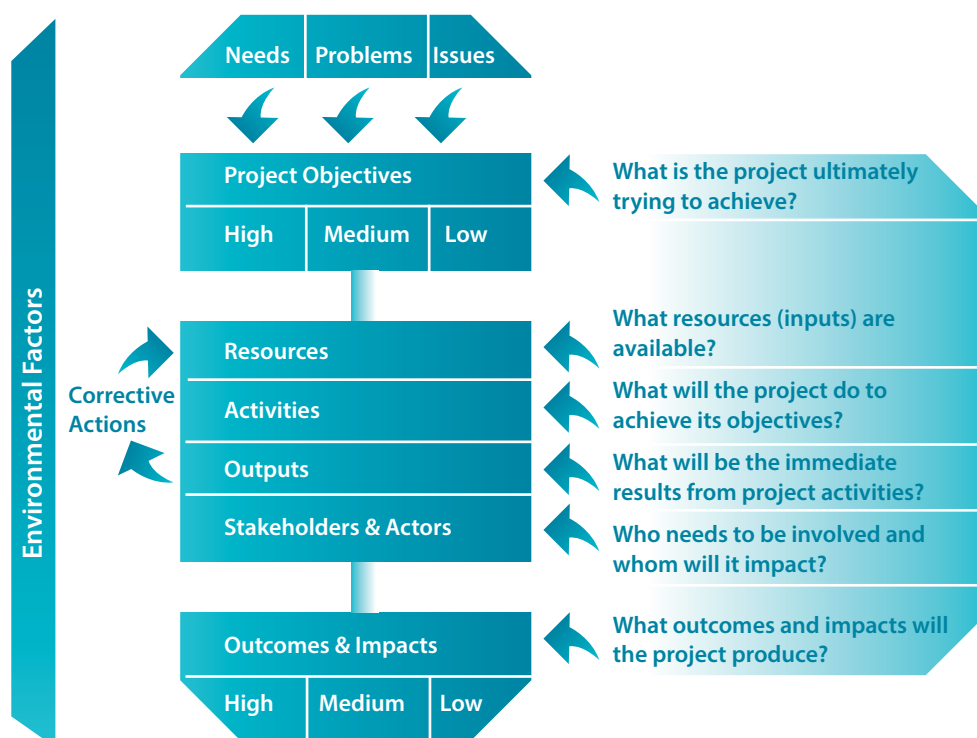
Environmental Factors

Needs | Problems | Issues

Project Objectives

High | Medium | Low

What is the project ultimately trying to achieve?

Corrective Actions

Resources

Activities

Outputs

Stakeholders & Actors

What resources (inputs) are available?

What will the project do to achieve its objectives?

What will be the immediate results from project activities?

Who needs to be involved and whom will it impact?

Outcomes & Impacts

High | Medium | Low

What outcomes and impacts will the project produce?